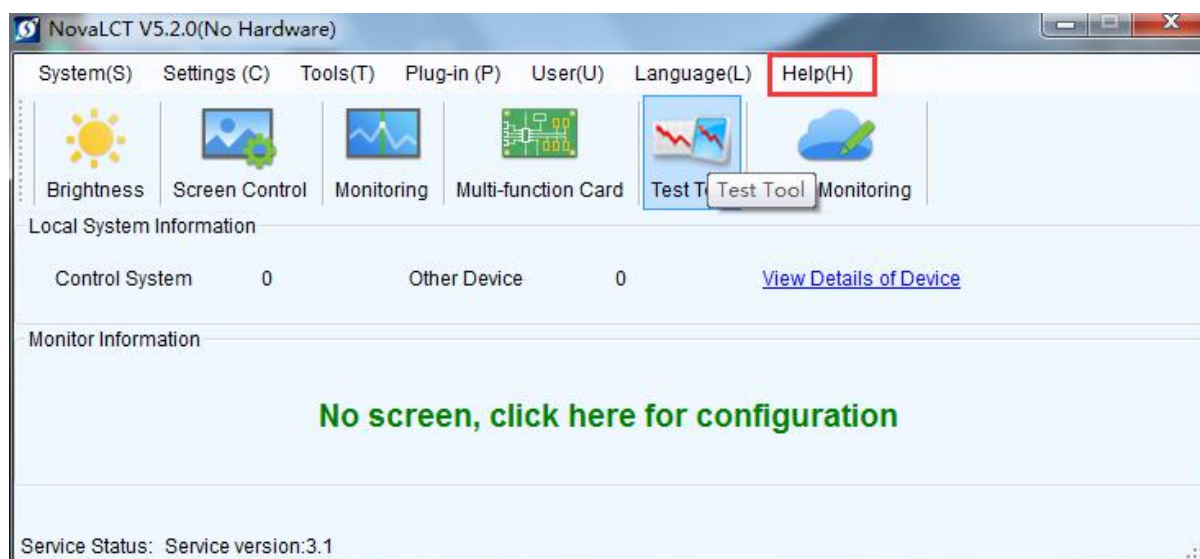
NovaLCT V5.2.0(No Hardware)

System(S) Settings (C) Tools(T) Plug-in (P) User(U) Language(L) Help(H)

Brightness Screen Control Monitoring Multi-function Card Test T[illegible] Test Tool Monitoring

Local System Information

Control System 0 Other Device 0 View Details of Device

Monitor Information

No screen, click here for configuration

Service Status: Service version:3.1